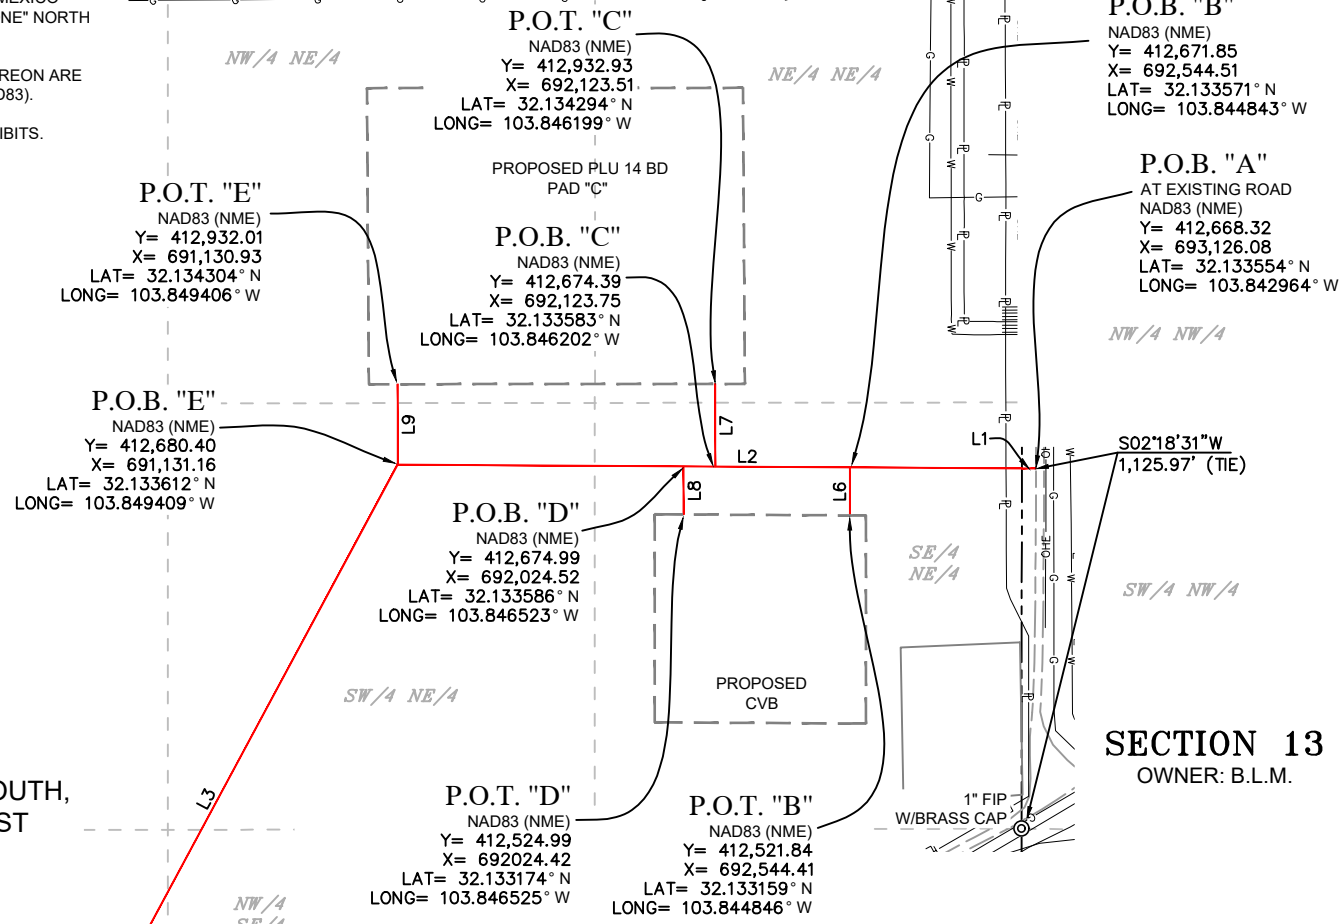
MEXICO
"NE" NORTH

REON ARE
083).

IBITS.

NW/4 NE/4

P.O.T. "C"
NAD83 (NME)
Y= 412,932.93
X= 692,123.51
LAT= 32.134294° N
LONG= 103.846199° W

NE/4 NE/4

P.O.B. "B"
NAD83 (NME)
Y= 412,671.85
X= 692,544.51
LAT= 32.133571° N
LONG= 103.844843° W

PROPOSED PLU 14 BD
PAD "C"

P.O.B. "A"
AT EXISTING ROAD
NAD83 (NME)
Y= 412,668.32
X= 693,126.08
LAT= 32.133554° N
LONG= 103.842964° W

P.O.T. "E"
NAD83 (NME)
Y= 412,932.01
X= 691,130.93
LAT= 32.134304° N
LONG= 103.849406° W

P.O.B. "C"
NAD83 (NME)
Y= 412,674.39
X= 692,123.75
LAT= 32.133583° N
LONG= 103.846202° W

NW/4 NW/4

P.O.B. "E"
NAD83 (NME)
Y= 412,680.40
X= 691,131.16
LAT= 32.133612° N
LONG= 103.849409° W

L9
L7
L2
L1
L8
L6

S02°18'31"W
1,125.97' (TIE)

P.O.B. "D"
NAD83 (NME)
Y= 412,674.99
X= 692,024.52
LAT= 32.133586° N
LONG= 103.846523° W

SE/4
NE/4

OHE

SW/4 NW/4

SW/4 NE/4

PROPOSED
CVB

L3

OUTH,
ST

SECTION 13
OWNER: B.L.M.

1" FIP
W/BRASS CAP

P.O.T. "D"
NAD83 (NME)
Y= 412,524.99
X= 692024.42
LAT= 32.133174° N
LONG= 103.846525° W

P.O.T. "B"
NAD83 (NME)
Y= 412,521.84
X= 692,544.41
LAT= 32.133159° N
LONG= 103.844846° W

NW/4
SE/4